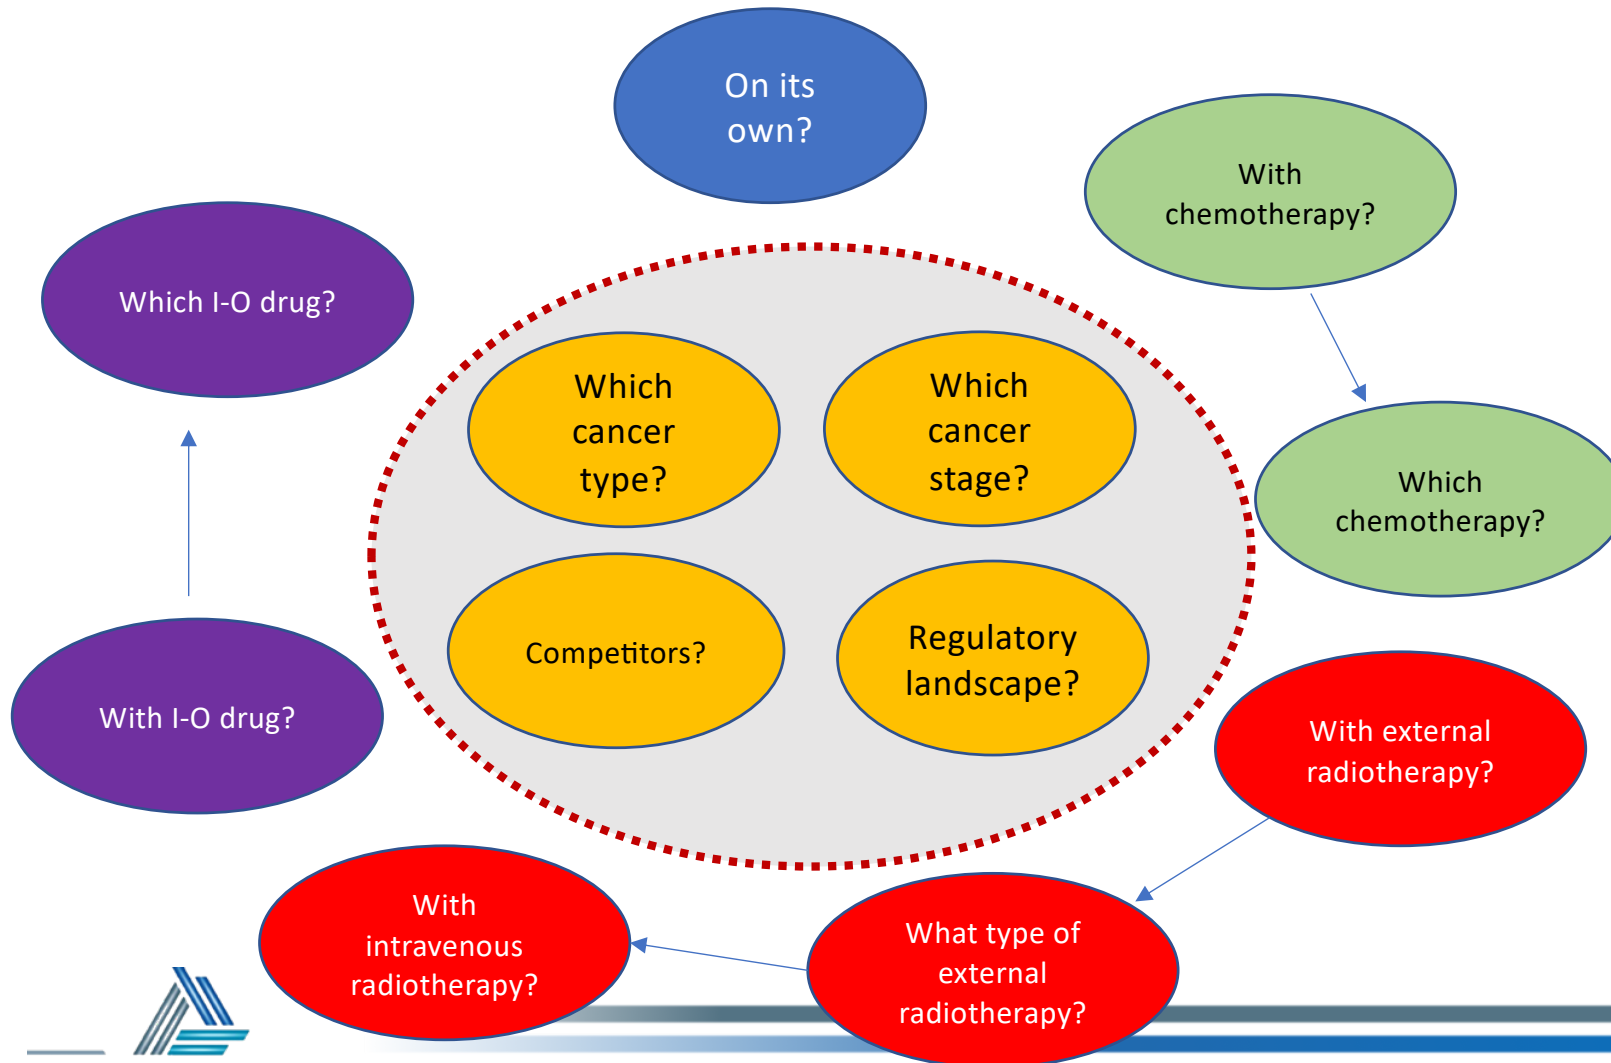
On its own?

With chemotherapy?

Which I-O drug?

Which cancer type?

Which cancer stage?

Which chemotherapy?

Competitors?

Regulatory landscape?

With I-O drug?

With external radiotherapy?

With intravenous radiotherapy?

What type of external radiotherapy?